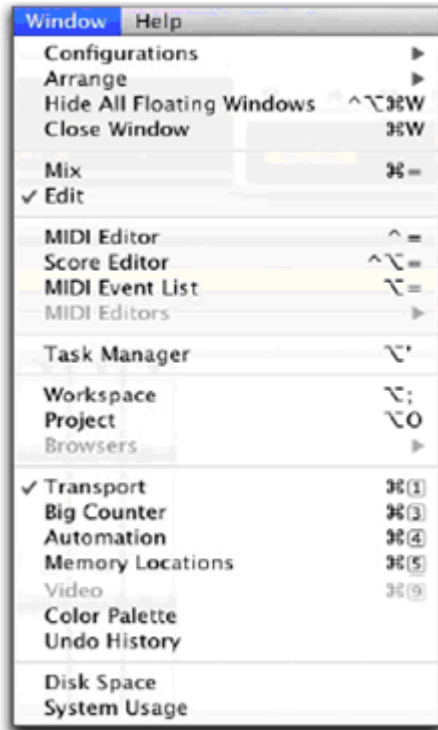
Window Help

Configurations ▶
Arrange ▶
Hide All Floating Windows ^⌥⌘W
Close Window ⌘W

Mix ⌘=
✓ Edit

MIDI Editor ^=
Score Editor ^⌥=
MIDI Event List ⌥=
MIDI Editors ▶

Task Manager ⌥'

Workspace ⌥;
Project ⌥O
Browsers ▶

✓ Transport ⌘1
Big Counter ⌘3
Automation ⌘4
Memory Locations ⌘5
Video ⌘9
Color Palette
Undo History

Disk Space
System Usage